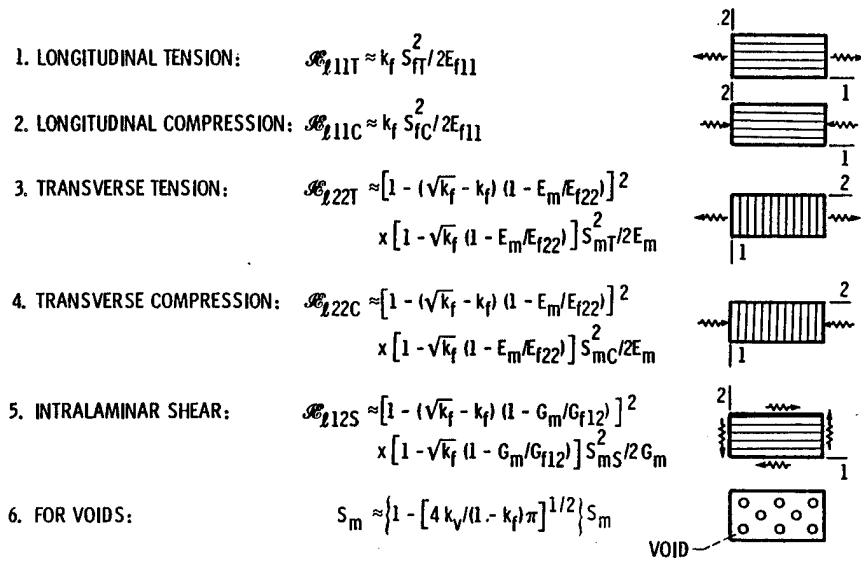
1. LONGITUDINAL TENSION: $\mathscr{K}_{\ell 11T} \approx k_f S_{fT}^2/2E_{f11}$

2. LONGITUDINAL COMPRESSION: $\mathscr{K}_{\ell 11C} \approx k_f S_{fC}^2/2E_{f11}$

3. TRANSVERSE TENSION: $\mathscr{K}_{\ell 22T} \approx \left[1 - (\sqrt{k_f} - k_f)(1 - E_m/E_{f22})\right]^2 \times \left[1 - \sqrt{k_f}(1 - E_m/E_{f22})\right] S_{mT}^2/2E_m$

4. TRANSVERSE COMPRESSION: $\mathscr{K}_{\ell 22C} \approx \left[1 - (\sqrt{k_f} - k_f)(1 - E_m/E_{f22})\right]^2 \times \left[1 - \sqrt{k_f}(1 - E_m/E_{f22})\right] S_{mC}^2/2E_m$

5. INTRALAMINAR SHEAR: $\mathscr{K}_{\ell 12S} \approx \left[1 - (\sqrt{k_f} - k_f)(1 - G_m/G_{f12})\right]^2 \times \left[1 - \sqrt{k_f}(1 - G_m/G_{f12})\right] S_{mS}^2/2G_m$

6. FOR VOIDS: $S_m \approx \left\{1 - \left[4 k_v/(1 - k_f)\pi\right]^{1/2}\right\} S_m$

2
1
2
1
2
1
2
1
2
1
VOID